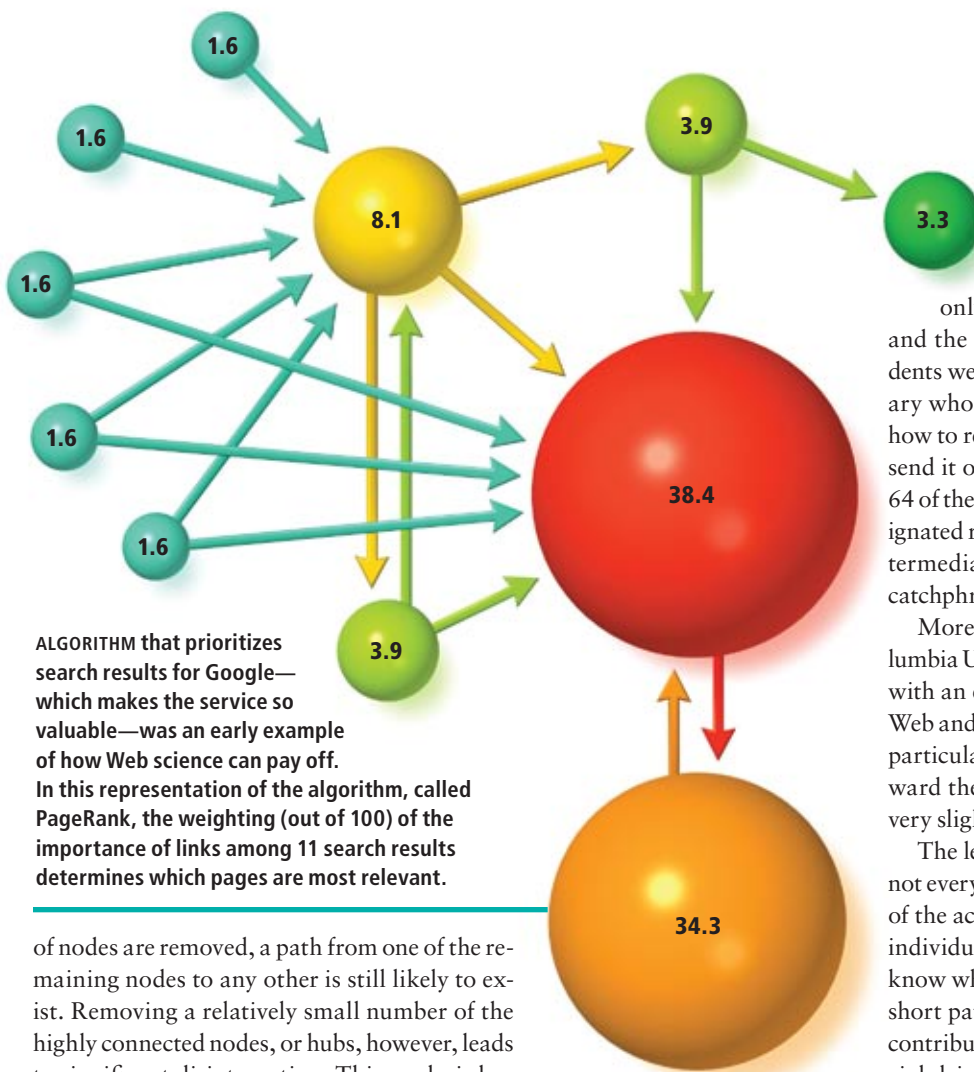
1.6

1.6

1.6

1.6

1.6

8.1

3.9

3.3

38.4

3.9

34.3

ALGORITHM that prioritizes search results for Google—which makes the service so valuable—was an early example of how Web science can pay off. In this representation of the algorithm, called PageRank, the weighting (out of 100) of the importance of links among 11 search results determines which pages are most relevant.

of nodes are removed, a path from one of the remaining nodes to any other is still likely to exist. Removing a relatively small number of the highly connected nodes, or hubs, however, leads

onl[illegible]
and the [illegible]
dents we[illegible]
ary who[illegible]
how to r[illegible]
send it o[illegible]
64 of the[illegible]
ignated r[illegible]
termedia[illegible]
catchphr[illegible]

More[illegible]
lumbia U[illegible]
with an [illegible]
Web and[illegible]
particula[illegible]
ward th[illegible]
very slig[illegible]

The le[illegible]
not every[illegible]
of the ac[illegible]
individu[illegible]
know wh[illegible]
short pa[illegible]
contribu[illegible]